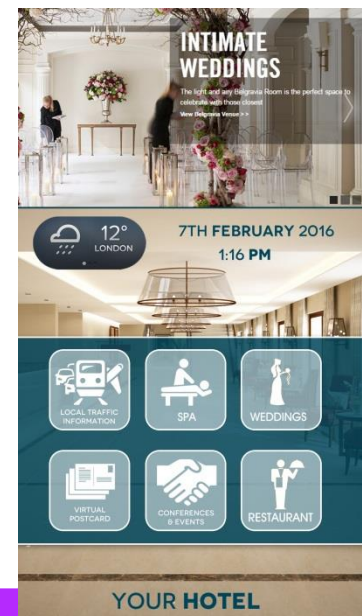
INTIMATE WEDDINGS

The light and airy Belgravia Room is the perfect space to celebrate with those closest

View Belgravia Venue > >

12°
LONDON

7TH FEBRUARY 2016
1:16 PM

LOCAL TRAFFIC INFORMATION

SPA

WEDDINGS

VIRTUAL POSTCARD

CONFERENCES & EVENTS

RESTAURANT

YOUR HOTEL